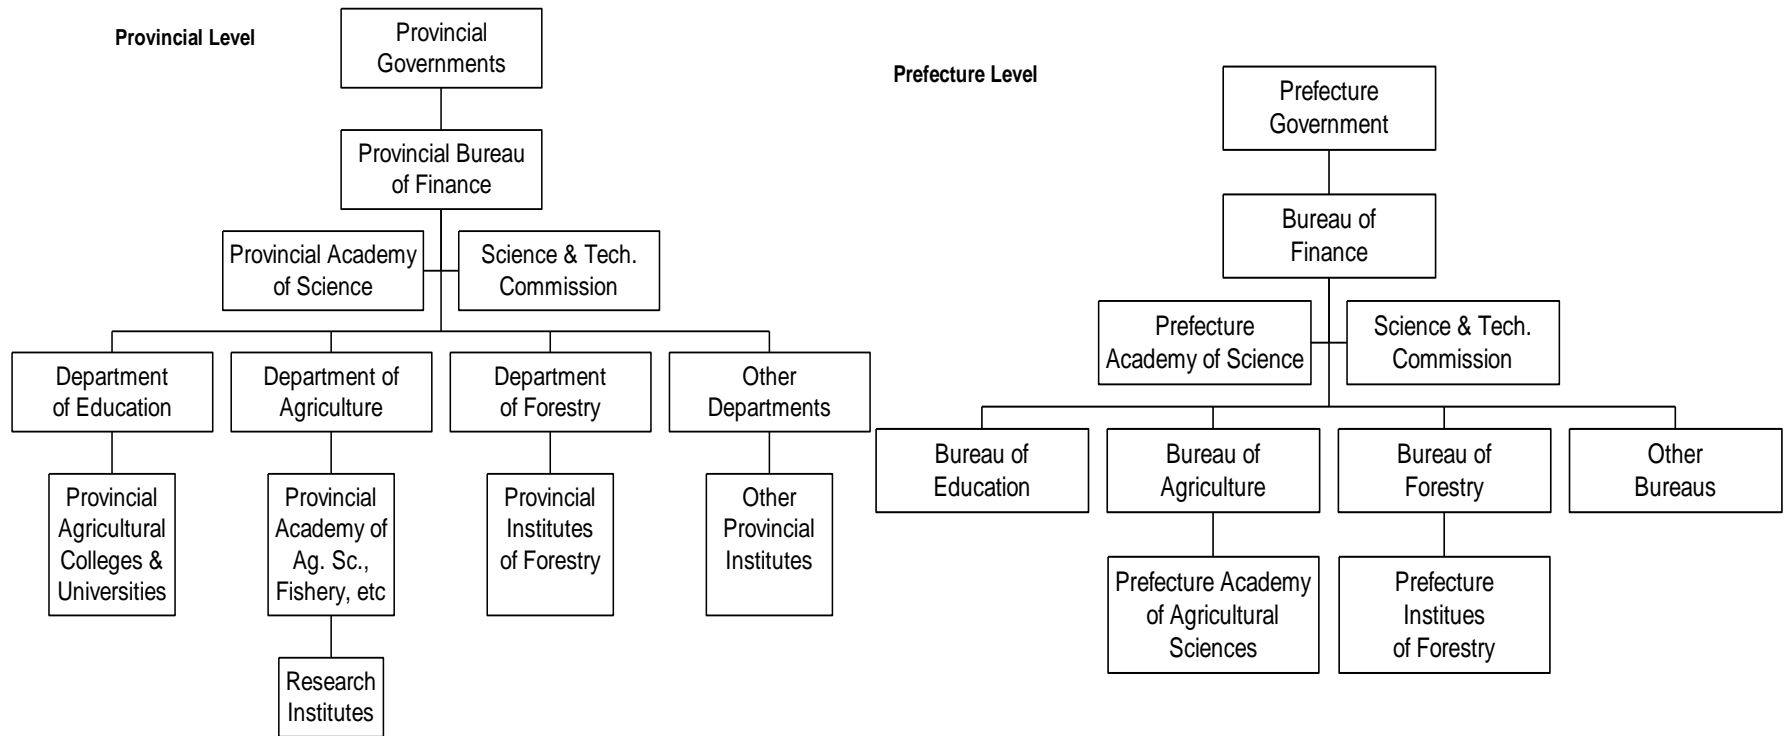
Provincial Level

Provincial Governments

Provincial Bureau of Finance

Provincial Academy of Science

Science & Tech. Commission

Department of Education

Department of Agriculture

Department of Forestry

Other Departments

Provincial Agricultural Colleges & Universities

Provincial Academy of Ag. Sc., Fishery, etc

Provincial Institutes of Forestry

Other Provincial Institutes

Research Institutes

Prefecture Level

Prefecture Government

Bureau of Finance

Prefecture Academy of Science

Science & Tech. Commission

Bureau of Education

Bureau of Agriculture

Bureau of Forestry

Other Bureaus

Prefecture Academy of Agricultural Sciences

Prefecture Institues of Forestry